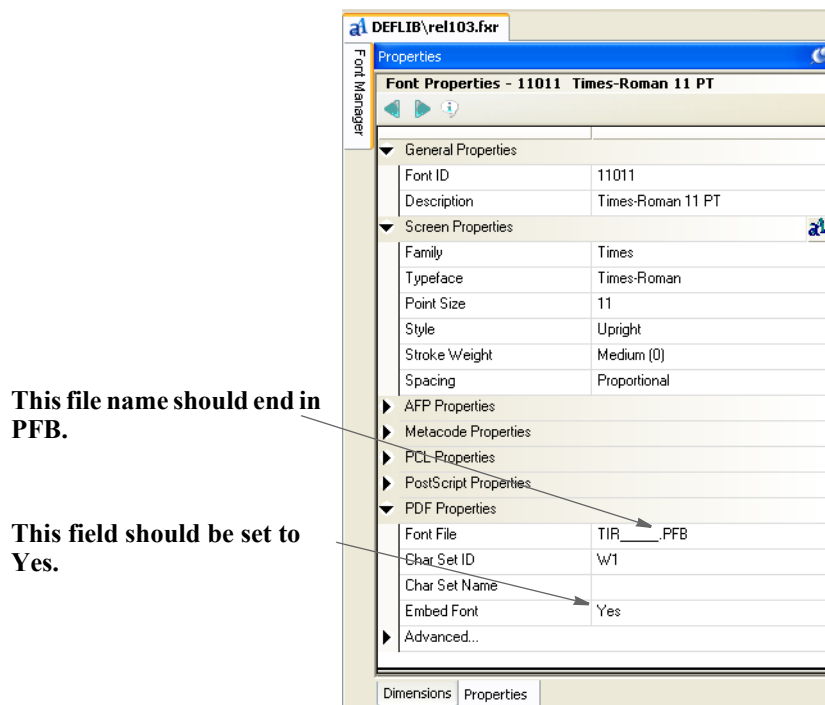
DEFLIB\rel103.fxr

Font Manager

Properties

Font Properties - 11011 Times-Roman 11 PT

| General Properties | |
|---|---|
| Font ID | 11011 |
| Description | Times-Roman 11 PT |
| Screen Properties | |
| Family | Times |
| Typeface | Times-Roman |
| Point Size | 11 |
| Style | Upright |
| Stroke Weight | Medium (0) |
| Spacing | Proportional |
| AFP Properties | |
| Metacode Properties | |
| PCL Properties | |
| PostScript Properties | |
| PDF Properties | |
| Font File | TIR_____.PFB |
| Char Set ID | W1 |
| Char Set Name | |
| Embed Font | Yes |
| Advanced... | |

Dimensions Properties

This file name should end in PFB.

This field should be set to Yes.